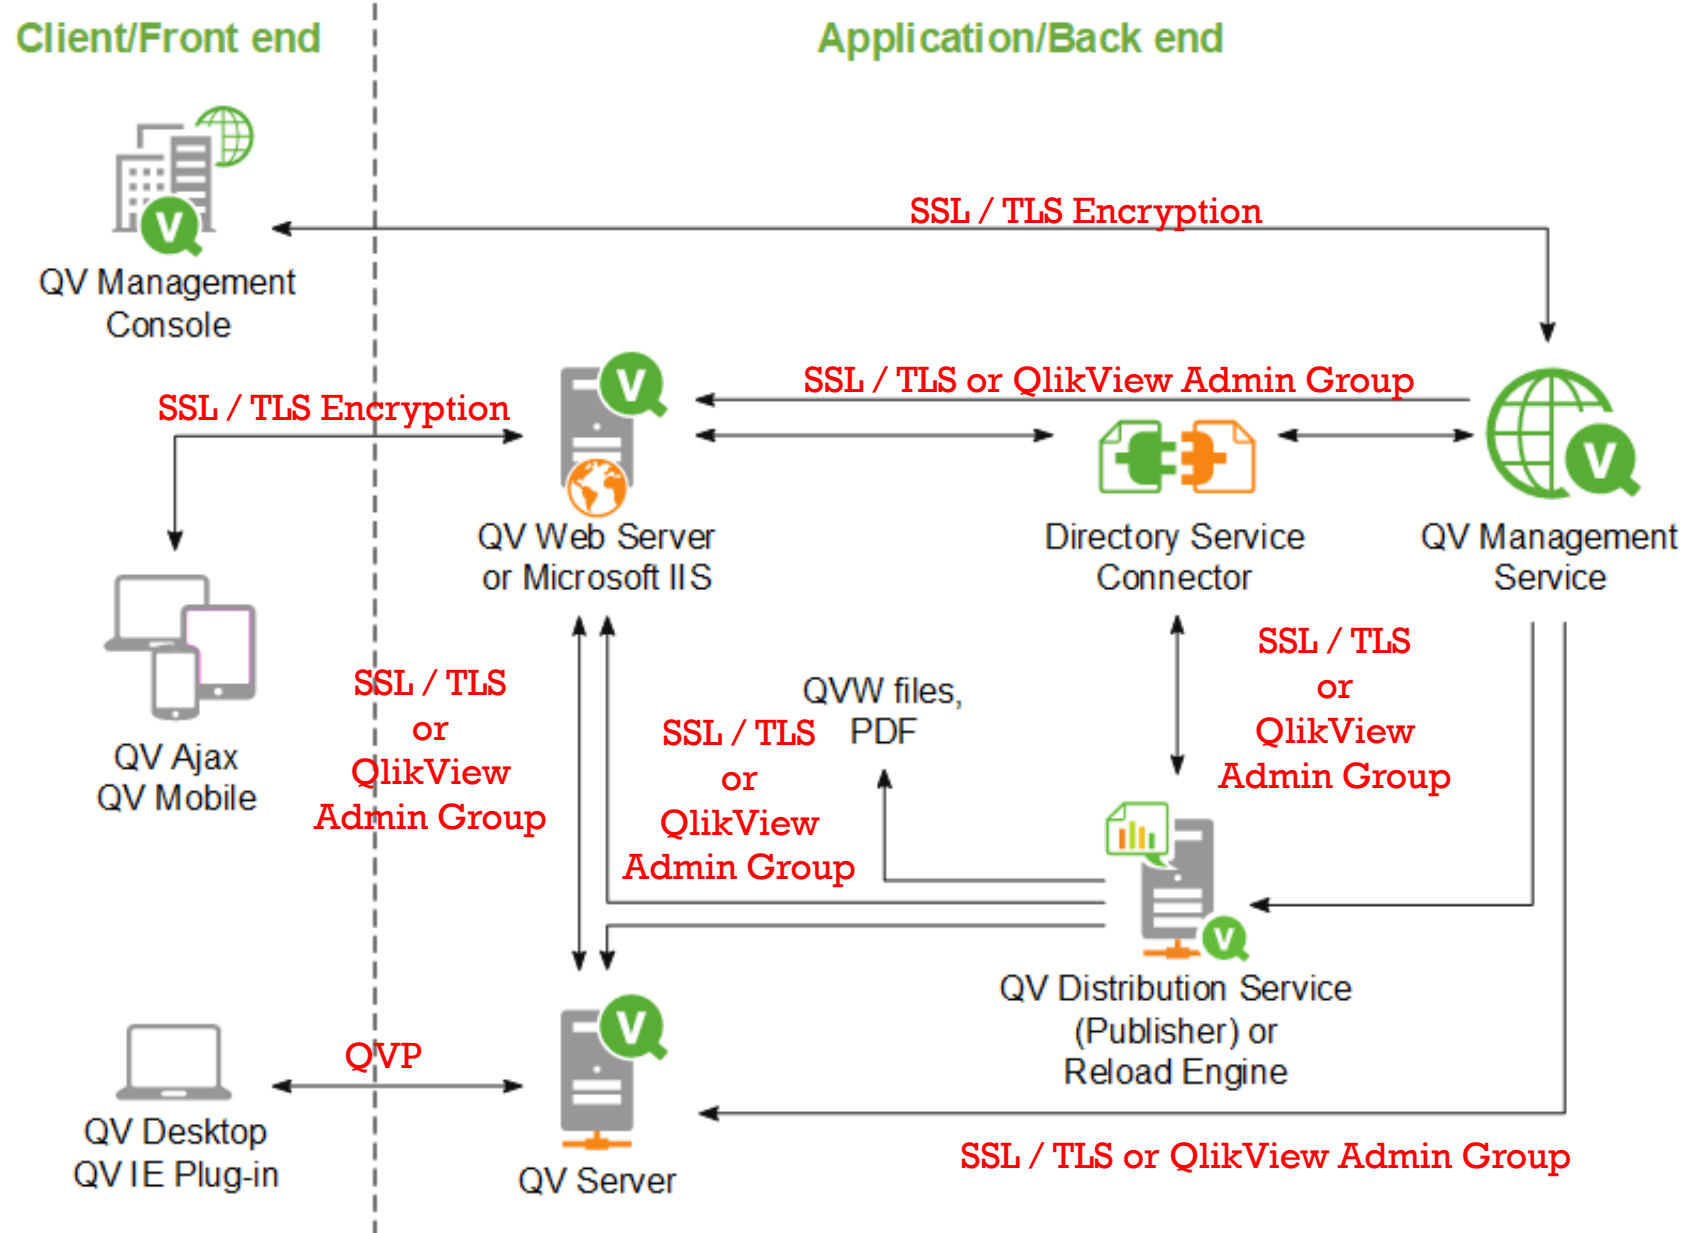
Client/Front end

Application/Back end

SSL / TLS Encryption

QV Management Console

SSL / TLS or QlikView Admin Group

SSL / TLS Encryption

QV Web Server or Microsoft IIS

Directory Service Connector

QV Management Service

SSL / TLS or QlikView Admin Group

QV Ajax QV Mobile

SSL / TLS or QlikView Admin Group

QVW files, PDF

SSL / TLS or QlikView Admin Group

QV Distribution Service (Publisher) or Reload Engine

QVP

QV Desktop QV IE Plug-in

QV Server

SSL / TLS or QlikView Admin Group